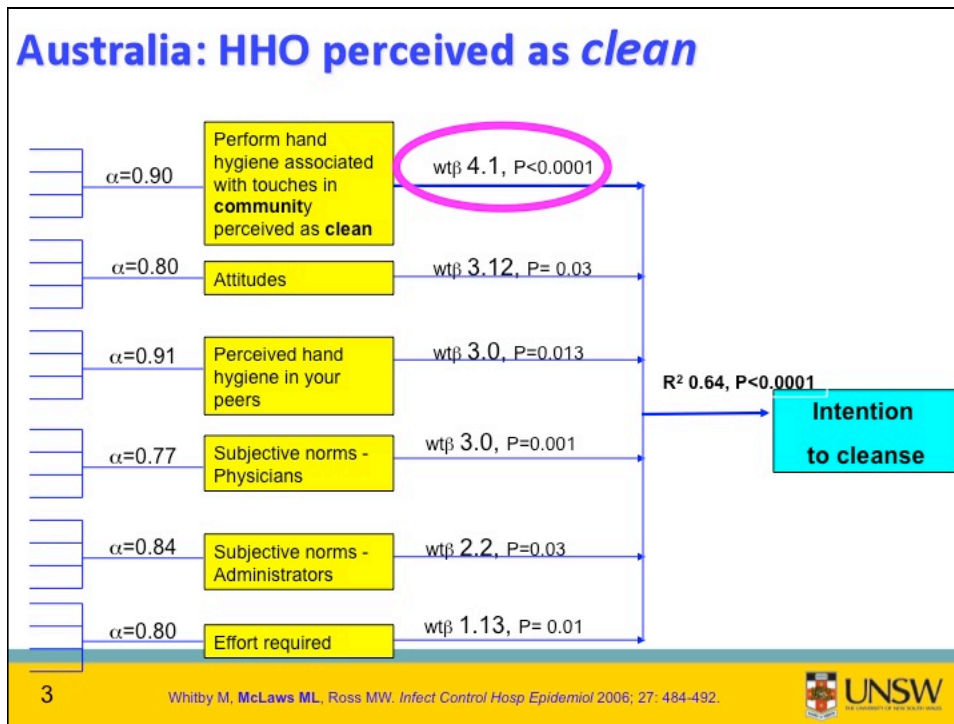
Australia: HHO perceived as *clean*

$\alpha$=0.90

Perform hand hygiene associated with touches in **community** perceived as **clean**

wt$\beta$ 4.1, P<0.0001

$\alpha$=0.80

Attitudes

wt$\beta$ 3.12, P= 0.03

$\alpha$=0.91

Perceived hand hygiene in your peers

wt$\beta$ 3.0, P=0.013

R$^2$ 0.64, P<0.0001

Intention to cleanse

$\alpha$=0.77

Subjective norms - Physicians

wt$\beta$ 3.0, P=0.001

$\alpha$=0.84

Subjective norms - Administrators

wt$\beta$ 2.2, P=0.03

$\alpha$=0.80

Effort required

wt$\beta$ 1.13, P= 0.01

3

Whitby M, **McLaws ML**, Ross MW. *Infect Control Hosp Epidemiol* 2006; 27: 484-492.

UNSW
THE UNIVERSITY OF NEW SOUTH WALES